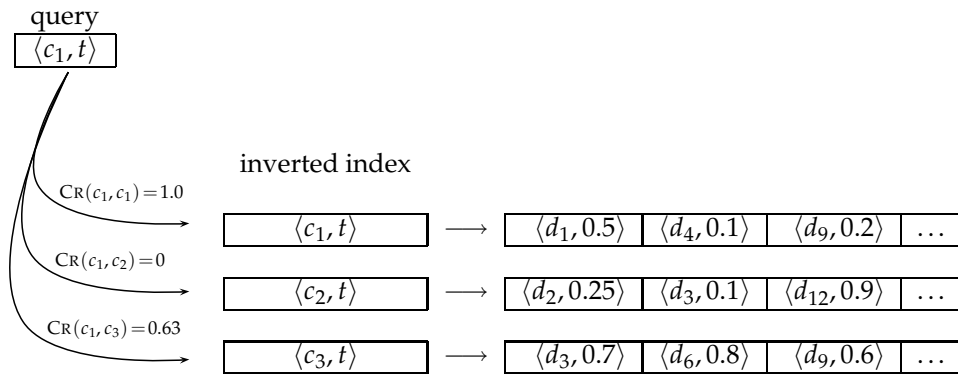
query

$\langle c_1, t \rangle$

inverted index

$\text{CR}(c_1, c_1) = 1.0$

$\text{CR}(c_1, c_2) = 0$

$\text{CR}(c_1, c_3) = 0.63$

| | | | | | | |
|---|---|---|---|---|---|---|
| $\langle c_1, t \rangle$ | $\longrightarrow$ | $\langle d_1, 0.5 \rangle$ | $\langle d_4, 0.1 \rangle$ | $\langle d_9, 0.2 \rangle$ | $\ldots$ |
| $\langle c_2, t \rangle$ | $\longrightarrow$ | $\langle d_2, 0.25 \rangle$ | $\langle d_3, 0.1 \rangle$ | $\langle d_{12}, 0.9 \rangle$ | $\ldots$ |
| $\langle c_3, t \rangle$ | $\longrightarrow$ | $\langle d_3, 0.7 \rangle$ | $\langle d_6, 0.8 \rangle$ | $\langle d_9, 0.6 \rangle$ | $\ldots$ |